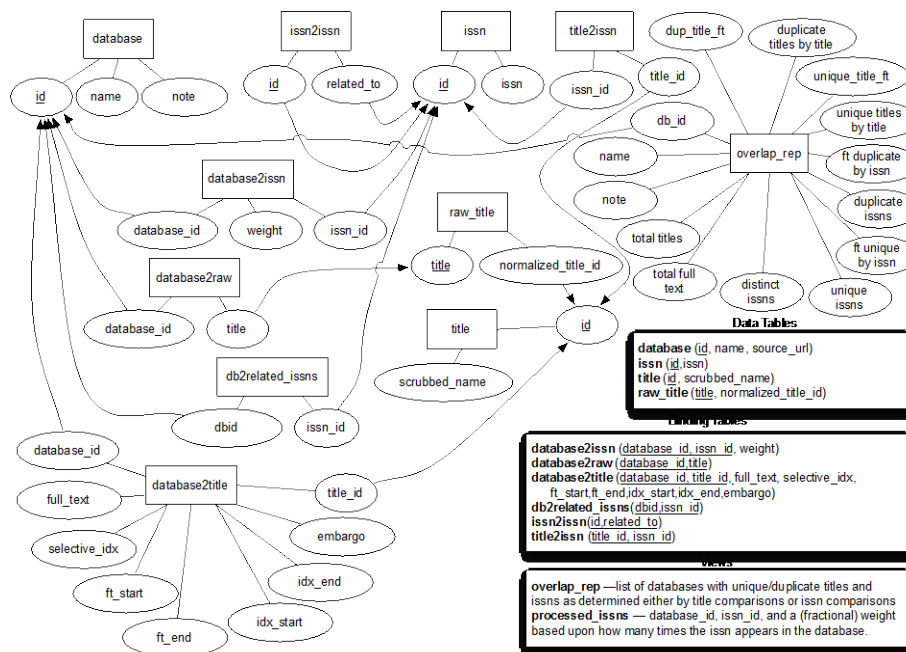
database

id

name

note

issn2issn

id

related_to

issn

id

issn

title2issn

issn_id

title_id

dup_title_ft

duplicate titles by title

unique_title_ft

unique titles by title

db_id

name

overlap_rep

ft duplicate by issn

note

duplicate issns

total titles

ft unique by issn

total full text

distinct issns

unique issns

database2issn

database_id

weight

issn_id

raw_title

title

normalized_title_id

database2raw

database_id

title

id

title

scrubbed_name

db2related_issns

dbid

issn_id

database_id

database2title

full_text

selective_idx

ft_start

ft_end

idx_start

idx_end

embargo

title_id

Data Tables

**database** (id, name, source_url)
**issn** (id,issn)
**title** (id, scrubbed_name)
**raw_title** (title, normalized_title_id)

Linking Tables

**database2issn** (database_id, issn_id, weight)
**database2raw** (database_id,title)
**database2title** (database_id, title_id, full_text, selective_idx, ft_start,ft_end,idx_start,idx_end,embargo)
**db2related_issns**(dbid,issn_id)
**issn2issn** (id,related_to)
**title2issn** (title_id, issn_id)

Views

**overlap_rep** —list of databases with unique/duplicate titles and issns as determined either by title comparisons or issn comparisons
**processed_issns** — database_id, issn_id, and a (fractional) weight based upon how many times the issn appears in the database.